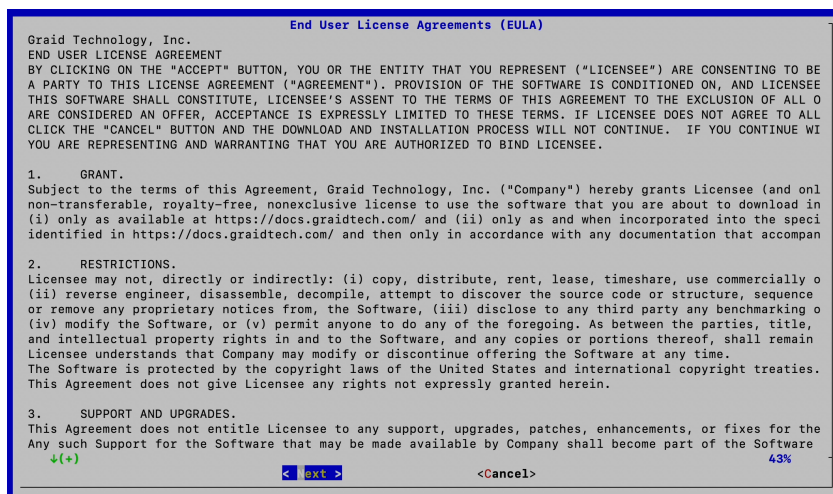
End User License Agreements (EULA)

Graid Technology, Inc.
END USER LICENSE AGREEMENT
BY CLICKING ON THE "ACCEPT" BUTTON, YOU OR THE ENTITY THAT YOU REPRESENT ("LICENSEE") ARE CONSENTING TO BE A PARTY TO THIS LICENSE AGREEMENT ("AGREEMENT"). PROVISION OF THE SOFTWARE IS CONDITIONED ON, AND LICENSEE THIS SOFTWARE SHALL CONSTITUTE, LICENSEE'S ASSENT TO THE TERMS OF THIS AGREEMENT TO THE EXCLUSION OF ALL O ARE CONSIDERED AN OFFER, ACCEPTANCE IS EXPRESSLY LIMITED TO THESE TERMS. IF LICENSEE DOES NOT AGREE TO ALL CLICK THE "CANCEL" BUTTON AND THE DOWNLOAD AND INSTALLATION PROCESS WILL NOT CONTINUE. IF YOU CONTINUE WI YOU ARE REPRESENTING AND WARRANTING THAT YOU ARE AUTHORIZED TO BIND LICENSEE.

1. GRANT.
Subject to the terms of this Agreement, Graid Technology, Inc. ("Company") hereby grants Licensee (and onl non-transferable, royalty-free, nonexclusive license to use the software that you are about to download in (i) only as available at https://docs.graidtech.com/ and (ii) only as and when incorporated into the speci identified in https://docs.graidtech.com/ and then only in accordance with any documentation that accompan

2. RESTRICTIONS.
Licensee may not, directly or indirectly: (i) copy, distribute, rent, lease, timeshare, use commercially o (ii) reverse engineer, disassemble, decompile, attempt to discover the source code or structure, sequence or remove any proprietary notices from, the Software, (iii) disclose to any third party any benchmarking o (iv) modify the Software, or (v) permit anyone to do any of the foregoing. As between the parties, title, and intellectual property rights in and to the Software, and any copies or portions thereof, shall remain Licensee understands that Company may modify or discontinue offering the Software at any time.
The Software is protected by the copyright laws of the United States and international copyright treaties. This Agreement does not give Licensee any rights not expressly granted herein.

3. SUPPORT AND UPGRADES.
This Agreement does not entitle Licensee to any support, upgrades, patches, enhancements, or fixes for the Any such Support for the Software that may be made available by Company shall become part of the Software
↓(+) 43%

< Next > <Cancel>